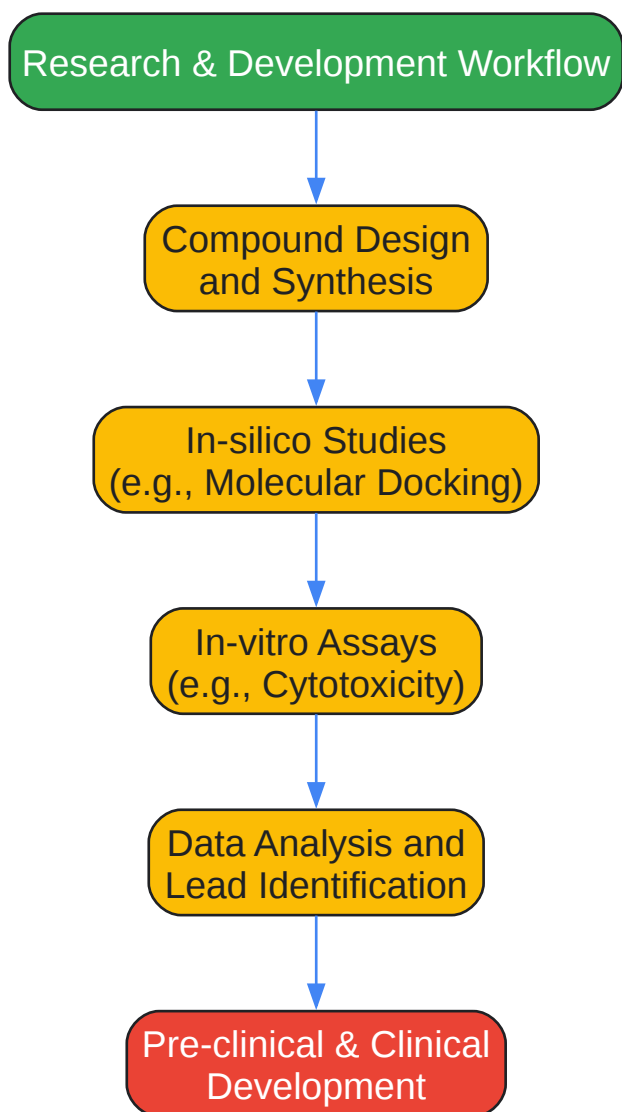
Research & Development Workflow

Compound Design and Synthesis

In-silico Studies (e.g., Molecular Docking)

In-vitro Assays (e.g., Cytotoxicity)

Data Analysis and Lead Identification

Pre-clinical & Clinical Development